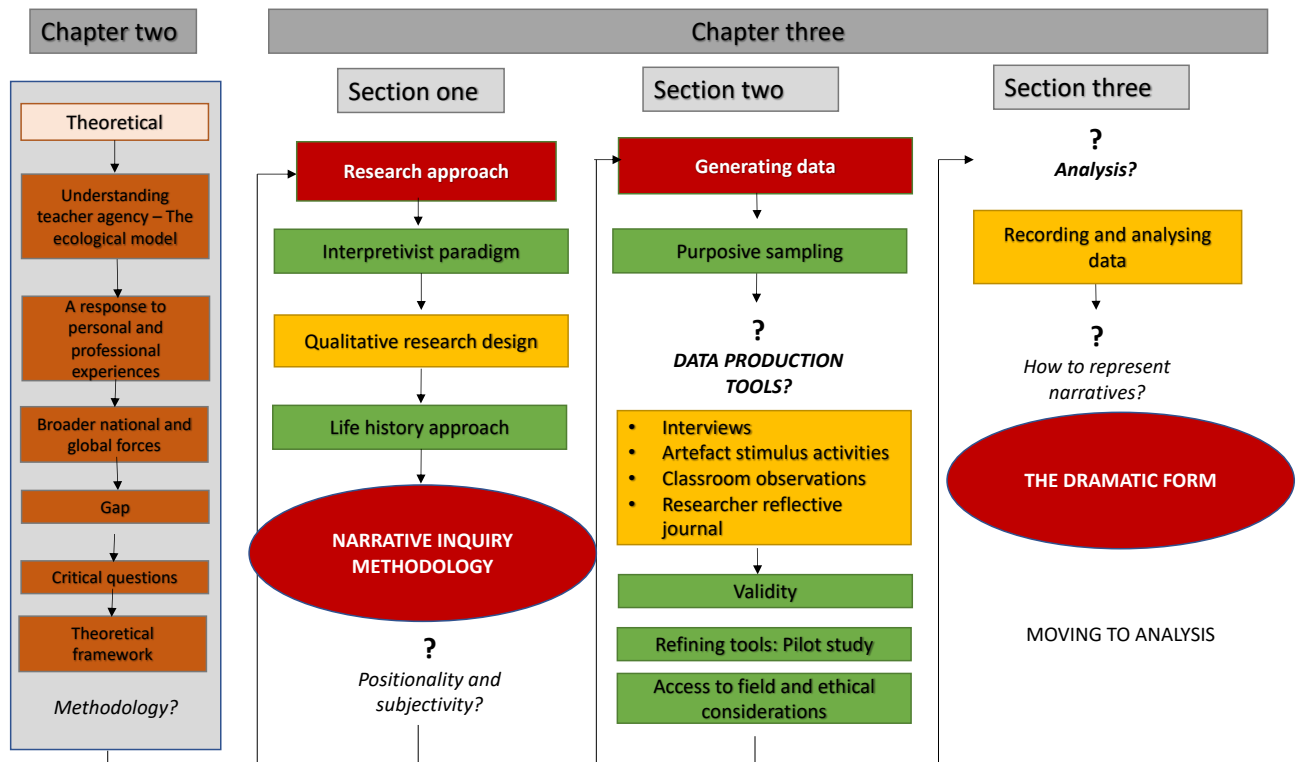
Chapter two

Theoretical

Understanding teacher agency – The ecological model

A response to personal and professional experiences

Broader national and global forces

Gap

Critical questions

Theoretical framework

*Methodology?*

Chapter three

Section one

Research approach

Interpretivist paradigm

Qualitative research design

Life history approach

NARRATIVE INQUIRY METHODOLOGY

?

*Positionality and subjectivity?*

Section two

Generating data

Purposive sampling

?

*DATA PRODUCTION TOOLS?*

- Interviews
- Artefact stimulus activities
- Classroom observations
- Researcher reflective journal

Validity

Refining tools: Pilot study

Access to field and ethical considerations

Section three

?

*Analysis?*

Recording and analysing data

?

*How to represent narratives?*

THE DRAMATIC FORM

MOVING TO ANALYSIS